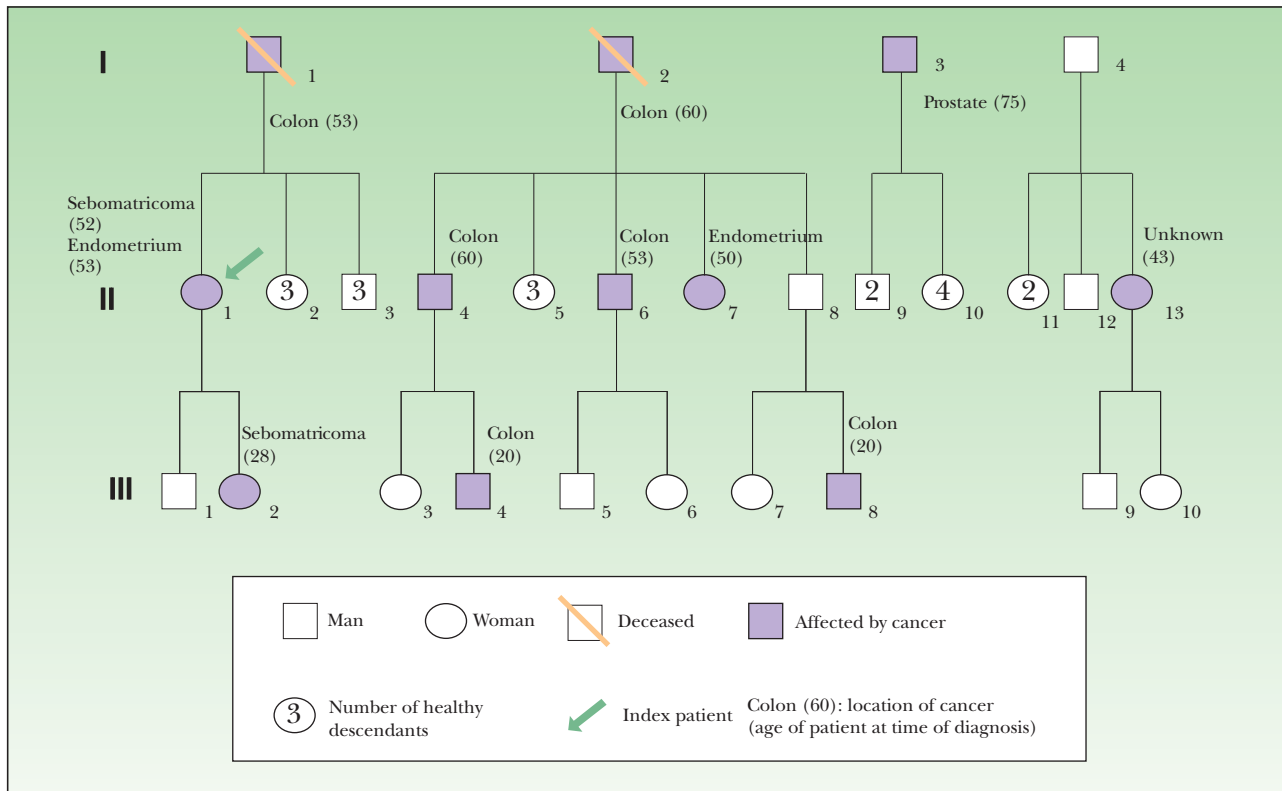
I

1

Colon (53)

2

Colon (60)

3

Prostate (75)

4

Sebomatricoma (52) Endometrium (53)

Colon (60)

Colon (53)

Endometrium (50)

Unknown (43)

II

1

3

2

3

3

4

3

5

6

7

8

2

9

4

10

2

11

12

13

Sebomatricoma (28)

Colon (20)

Colon (20)

III

1

2

3

4

5

6

7

8

9

10

Man

Woman

Deceased

Affected by cancer

3

Number of healthy descendants

Index patient

Colon (60): location of cancer (age of patient at time of diagnosis)